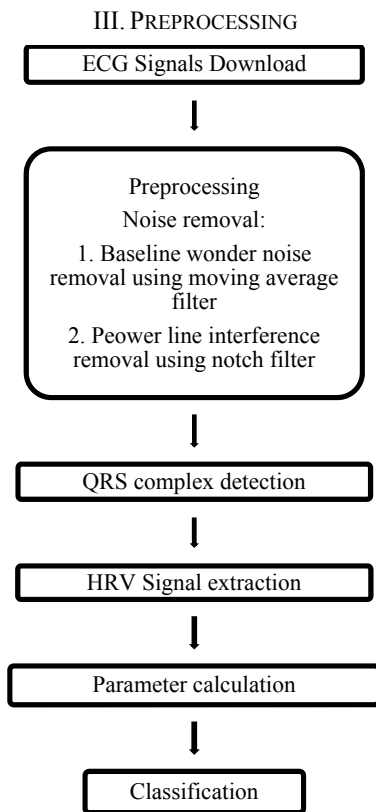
III. PREPROCESSING

ECG Signals Download

Preprocessing

Noise removal:

1. Baseline wonder noise removal using moving average filter

2. Peower line interference removal using notch filter

QRS complex detection

HRV Signal extraction

Parameter calculation

Classification